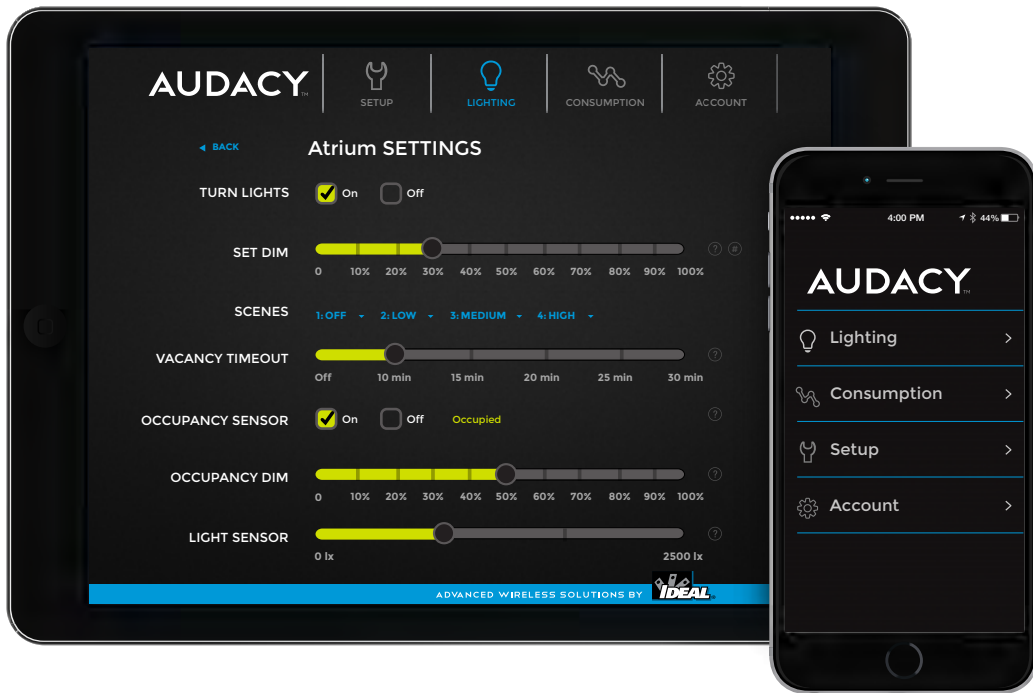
AUDACY™

SETUP
LIGHTING
CONSUMPTION
ACCOUNT

◂ BACK

Atrium SETTINGS

TURN LIGHTS
On
Off

SET DIM
?
#
0
10%
20%
30%
40%
50%
60%
70%
80%
90%
100%

SCENES
1: OFF
2: LOW
3: MEDIUM
4: HIGH

VACANCY TIMEOUT
?
Off
10 min
15 min
20 min
25 min
30 min

OCCUPANCY SENSOR
On
Off
Occupied
?

OCCUPANCY DIM
?
0
10%
20%
30%
40%
50%
60%
70%
80%
90%
100%

LIGHT SENSOR
?
0 lx
2500 lx

ADVANCED WIRELESS SOLUTIONS BY IDEAL

4:00 PM
44%

AUDACY™

Lighting
Consumption
Setup
Account